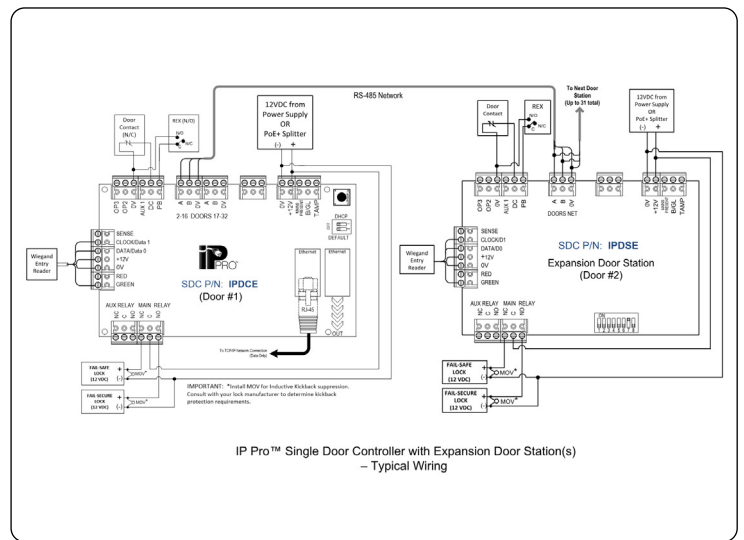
RS-485 Network

To Next Door Station (Up to 31 total)

12VDC from Power Supply OR PoE+ Splitter
(-) +

Door Contact (N/C)

REX (N/O)
N/O
N/C

OP3 OP2 0V AUX I DC PB

A B 0V A B 0V

2-16 DOORS 17-32

0V +12V EXGL TAMP

DHCP
DEFAULT

SENSE
CLOCK/Data 1
DATA/Data 0
+12V
0V
RED
GREEN

Wiegand Entry Reader

IP PRO

SDC P/N: IPDCE
(Door #1)

Ethernet
Ethernet
RJ-45
OUT

AUX RELAY MAIN RELAY
NC C NO NC C NO

To TCP/IP Network Connection (Data Only)

FAIL-SAFE LOCK (12 VDC)
MOV*

FAIL-SECURE LOCK (12 VDC)
MOV*

IMPORTANT: *Install MOV for Inductive Kickback suppression. Consult with your lock manufacturer to determine kickback protection requirements.

Door Contact

REX
N/O
N/C

12VDC from Power Supply OR PoE+ Splitter
(-) +

OP3 OP2 0V AUX I DC PB

A B 0V
DOORS NET

0V +12V EXGL TAMP

SENSE
CLOCK/D1
DATA/D0
+12V
0V
RED
GREEN

Wiegand Entry Reader

SDC P/N: IPDSE
Expansion Door Station
(Door #2)

AUX RELAY MAIN RELAY
NC C NO NC C NO

FAIL-SAFE LOCK (12 VDC)
MOV*

FAIL-SECURE LOCK (12 VDC)
MOV*

IP Pro™ Single Door Controller with Expansion Door Station(s) – Typical Wiring